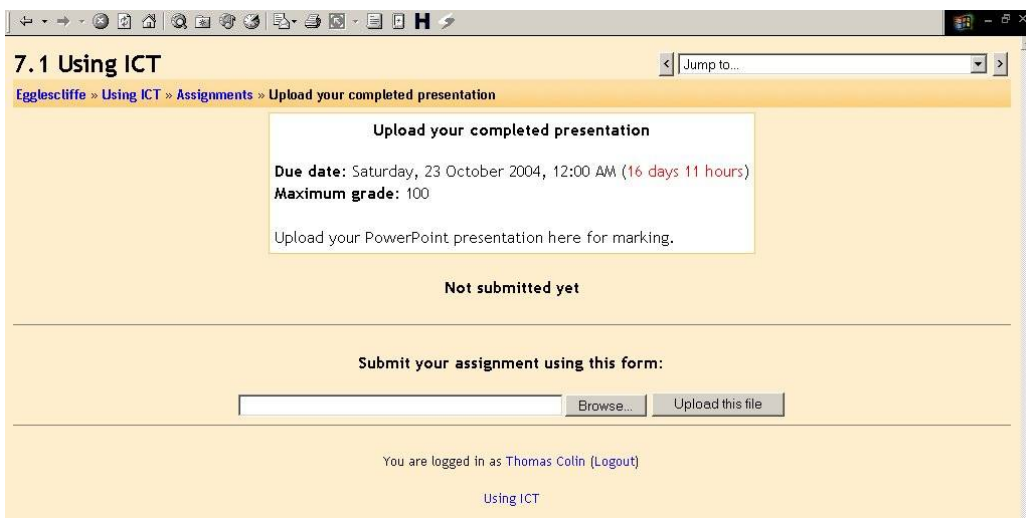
7.1 Using ICT

Jump to...

Egglescliffe » Using ICT » Assignments » Upload your completed presentation

Upload your completed presentation

Due date: Saturday, 23 October 2004, 12:00 AM (16 days 11 hours)
Maximum grade: 100

Upload your PowerPoint presentation here for marking.

Not submitted yet

Submit your assignment using this form:

Browse... Upload this file

You are logged in as Thomas Colin (Logout)

Using ICT